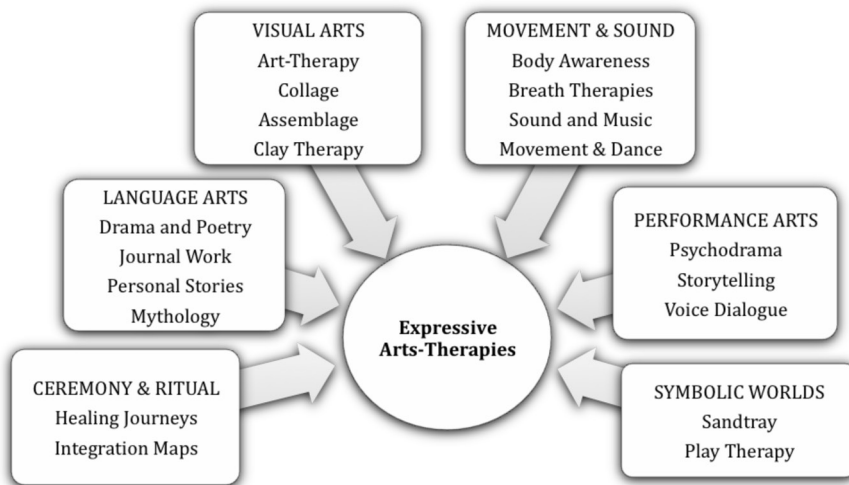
VISUAL ARTS
Art-Therapy
Collage
Assemblage
Clay Therapy

MOVEMENT & SOUND
Body Awareness
Breath Therapies
Sound and Music
Movement & Dance

LANGUAGE ARTS
Drama and Poetry
Journal Work
Personal Stories
Mythology

PERFORMANCE ARTS
Psychodrama
Storytelling
Voice Dialogue

Expressive Arts-Therapies

CEREMONY & RITUAL
Healing Journeys
Integration Maps

SYMBOLIC WORLDS
Sandtray
Play Therapy